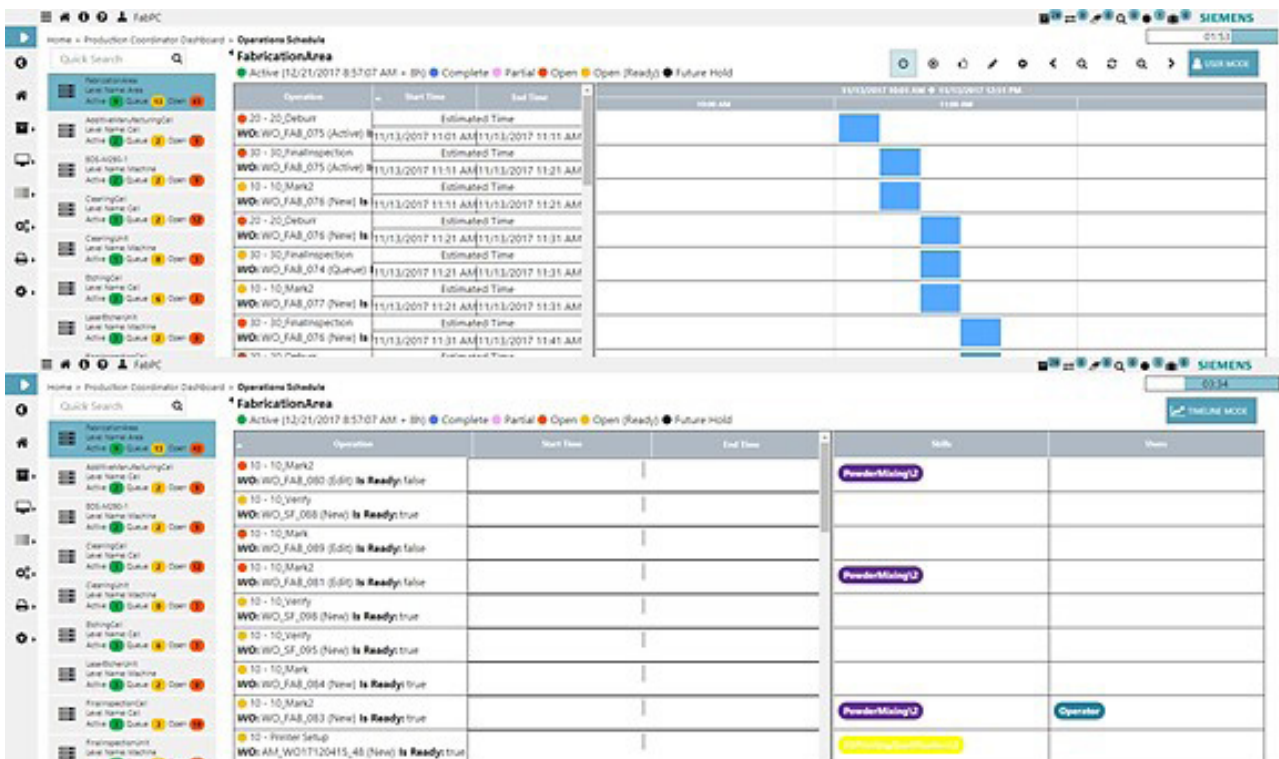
FabPC SIEMENS
01:53

Home » Production Coordinator Dashboard » Operations Schedule

Quick Search

FabricationArea
Level Name Area
Active 3 Queue 13 Open 41

AdditiveManufacturingCell
Level Name Cell
Active 1 Queue 2 Open 9

BOS-M280-1
Level Name Machine
Active 1 Queue 2 Open 9

CleaningCell
Level Name Cell
Active 1 Queue 2 Open 12

CleaningUnit
Level Name Machine
Active 1 Queue 8 Open 3

EtchingCell
Level Name Cell
Active 1 Queue 6 Open 3

LaserEtcherUnit
Level Name Machine
Active 1 Queue 2 Open 3

FabricationArea
● Active (12/21/2017 8:57:07 AM + 8h) ● Complete ● Partial ● Open ● Open (Ready) ● Future Hold

USER MODE

| Operation | Start Time | End Time |
|---|---|---|
| 20 - 20_Deburr WO: WO_FAB_075 (Active) | Estimated Time 11/13/2017 11:01 AM | 11/13/2017 11:11 AM |
| 30 - 30_FinalInspection WO: WO_FAB_075 (Active) | Estimated Time 11/13/2017 11:11 AM | 11/13/2017 11:21 AM |
| 10 - 10_Mark2 WO: WO_FAB_076 (New) Is | Estimated Time 11/13/2017 11:11 AM | 11/13/2017 11:21 AM |
| 20 - 20_Deburr WO: WO_FAB_076 (New) Is | Estimated Time 11/13/2017 11:21 AM | 11/13/2017 11:31 AM |
| 30 - 30_FinalInspection WO: WO_FAB_074 (Queue) | Estimated Time 11/13/2017 11:21 AM | 11/13/2017 11:31 AM |
| 10 - 10_Mark2 WO: WO_FAB_077 (New) Is | Estimated Time 11/13/2017 11:21 AM | 11/13/2017 11:31 AM |
| 30 - 30_FinalInspection WO: WO_FAB_076 (New) Is | Estimated Time 11/13/2017 11:31 AM | 11/13/2017 11:41 AM |

11/13/2017 10:01 AM ● 11/13/2017 12:51 PM
10:00 AM 11:00 AM

FabPC SIEMENS
03:34

Home » Production Coordinator Dashboard » Operations Schedule

Quick Search

FabricationArea
Level Name Area
Active 3 Queue 13 Open 41

AdditiveManufacturingCell
Level Name Cell
Active 1 Queue 2 Open 9

BOS-M280-1
Level Name Machine
Active 1 Queue 2 Open 9

CleaningCell
Level Name Cell
Active 1 Queue 2 Open 12

CleaningUnit
Level Name Machine
Active 1 Queue 8 Open 3

EtchingCell
Level Name Cell
Active 1 Queue 6 Open 3

LaserEtcherUnit
Level Name Machine
Active 1 Queue 2 Open 3

FinalInspectionCell
Level Name Cell
Active 1 Queue 2 Open 10

FinalInspectionUnit
Level Name Machine

FabricationArea
● Active (12/21/2017 8:57:07 AM + 8h) ● Complete ● Partial ● Open ● Open (Ready) ● Future Hold

TIMELINE MODE

| Operation | Start Time | End Time | Skills | Users |
|---|---|---|---|---|
| 10 - 10_Mark2 WO: WO_FAB_080 (Edit) Is Ready: false | | | PowderMixing\2 | |
| 10 - 10_Verify WO: WO_SF_088 (New) Is Ready: true | | | | |
| 10 - 10_Mark WO: WO_FAB_089 (Edit) Is Ready: false | | | | |
| 10 - 10_Mark2 WO: WO_FAB_081 (Edit) Is Ready: false | | | PowderMixing\2 | |
| 10 - 10_Verify WO: WO_SF_098 (New) Is Ready: true | | | | |
| 10 - 10_Verify WO: WO_SF_095 (New) Is Ready: true | | | | |
| 10 - 10_Mark WO: WO_FAB_084 (New) Is Ready: true | | | | |
| 10 - 10_Mark2 WO: WO_FAB_083 (New) Is Ready: true | | | PowderMixing\2 | Operator |
| 10 - Printer Setup WO: AM_WO17120415_48 (New) Is Ready: true | | | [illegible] | |